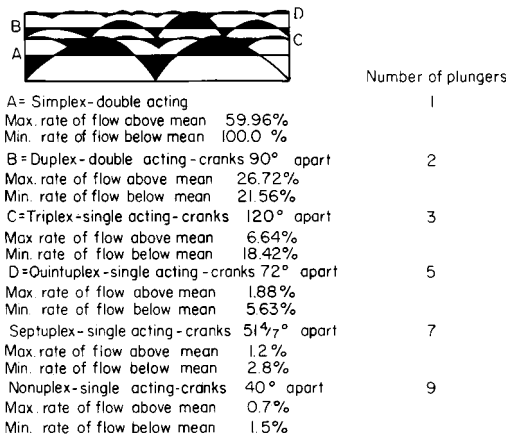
B
A
D
C

Number of plungers

A= Simplex-double acting | 1
Max. rate of flow above mean 59.96%
Min. rate of flow below mean 100.0 %

B = Duplex-double acting-cranks 90° apart | 2
Max. rate of flow above mean 26.72%
Min. rate of flow below mean 21.56%

C=Triplex-single acting-cranks 120° apart | 3
Max rate of flow above mean 6.64%
Min. rate of flow below mean 18.42%

D=Quintuplex-single acting-cranks 72° apart | 5
Max. rate of flow above mean 1.88%
Min. rate of flow below mean 5.63%

Septuplex-single acting-cranks $51\frac{4}{7}$° apart | 7
Max. rate of flow above mean 1.2%
Min. rate of flow below mean 2.8%

Nonuplex-single acting-cranks 40° apart | 9
Max. rate of flow above mean 0.7%
Min. rate of flow below mean 1.5%